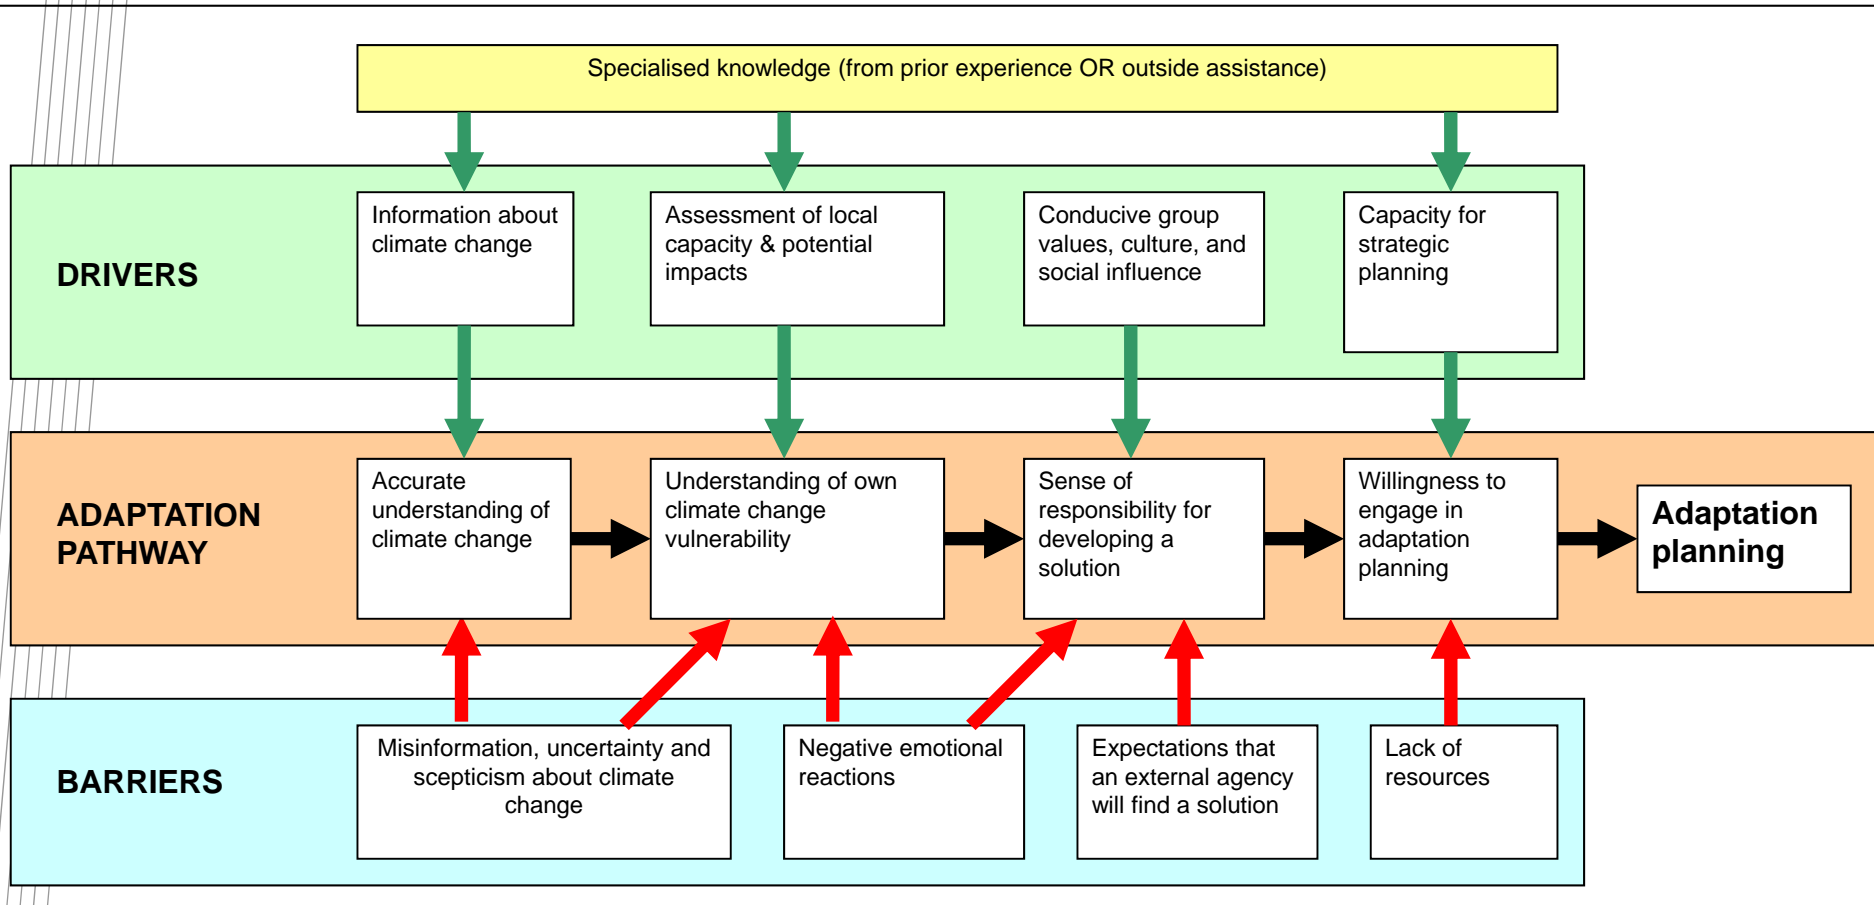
Specialised knowledge (from prior experience OR outside assistance)

DRIVERS

Information about climate change

Assessment of local capacity & potential impacts

Conducive group values, culture, and social influence

Capacity for strategic planning

ADAPTATION PATHWAY

Accurate understanding of climate change

Understanding of own climate change vulnerability

Sense of responsibility for developing a solution

Willingness to engage in adaptation planning

Adaptation planning

BARRIERS

Misinformation, uncertainty and scepticism about climate change

Negative emotional reactions

Expectations that an external agency will find a solution

Lack of resources